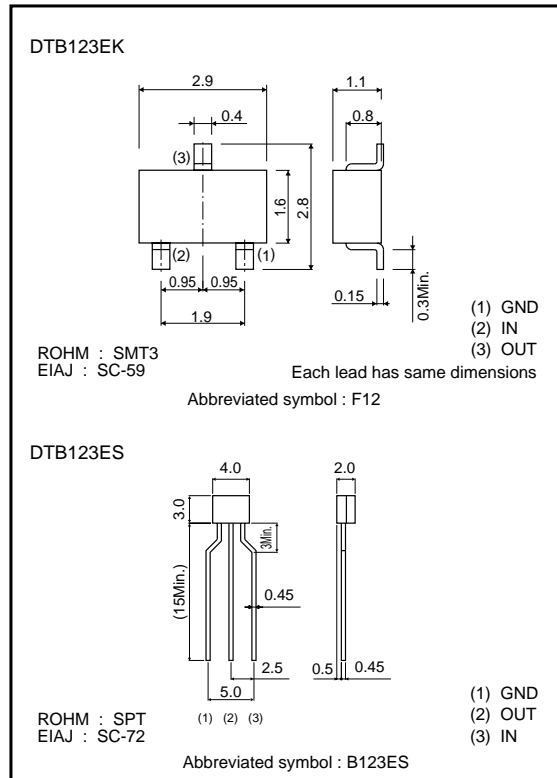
DTB123EK

2.9
0.4
(3)
1.6
2.8
(2)
(1)
0.95 0.95
1.9
1.1
0.8
0.15
0.3Min.

ROHM : SMT3
EIAJ : SC-59

(1) GND
(2) IN
(3) OUT
Each lead has same dimensions

Abbreviated symbol : F12

DTB123ES

4.0
3.0
3Min.
(15Min.)
0.45
2.5
5.0
(1) (2) (3)
2.0
0.5
0.45

ROHM : SPT
EIAJ : SC-72

(1) GND
(2) OUT
(3) IN

Abbreviated symbol : B123ES